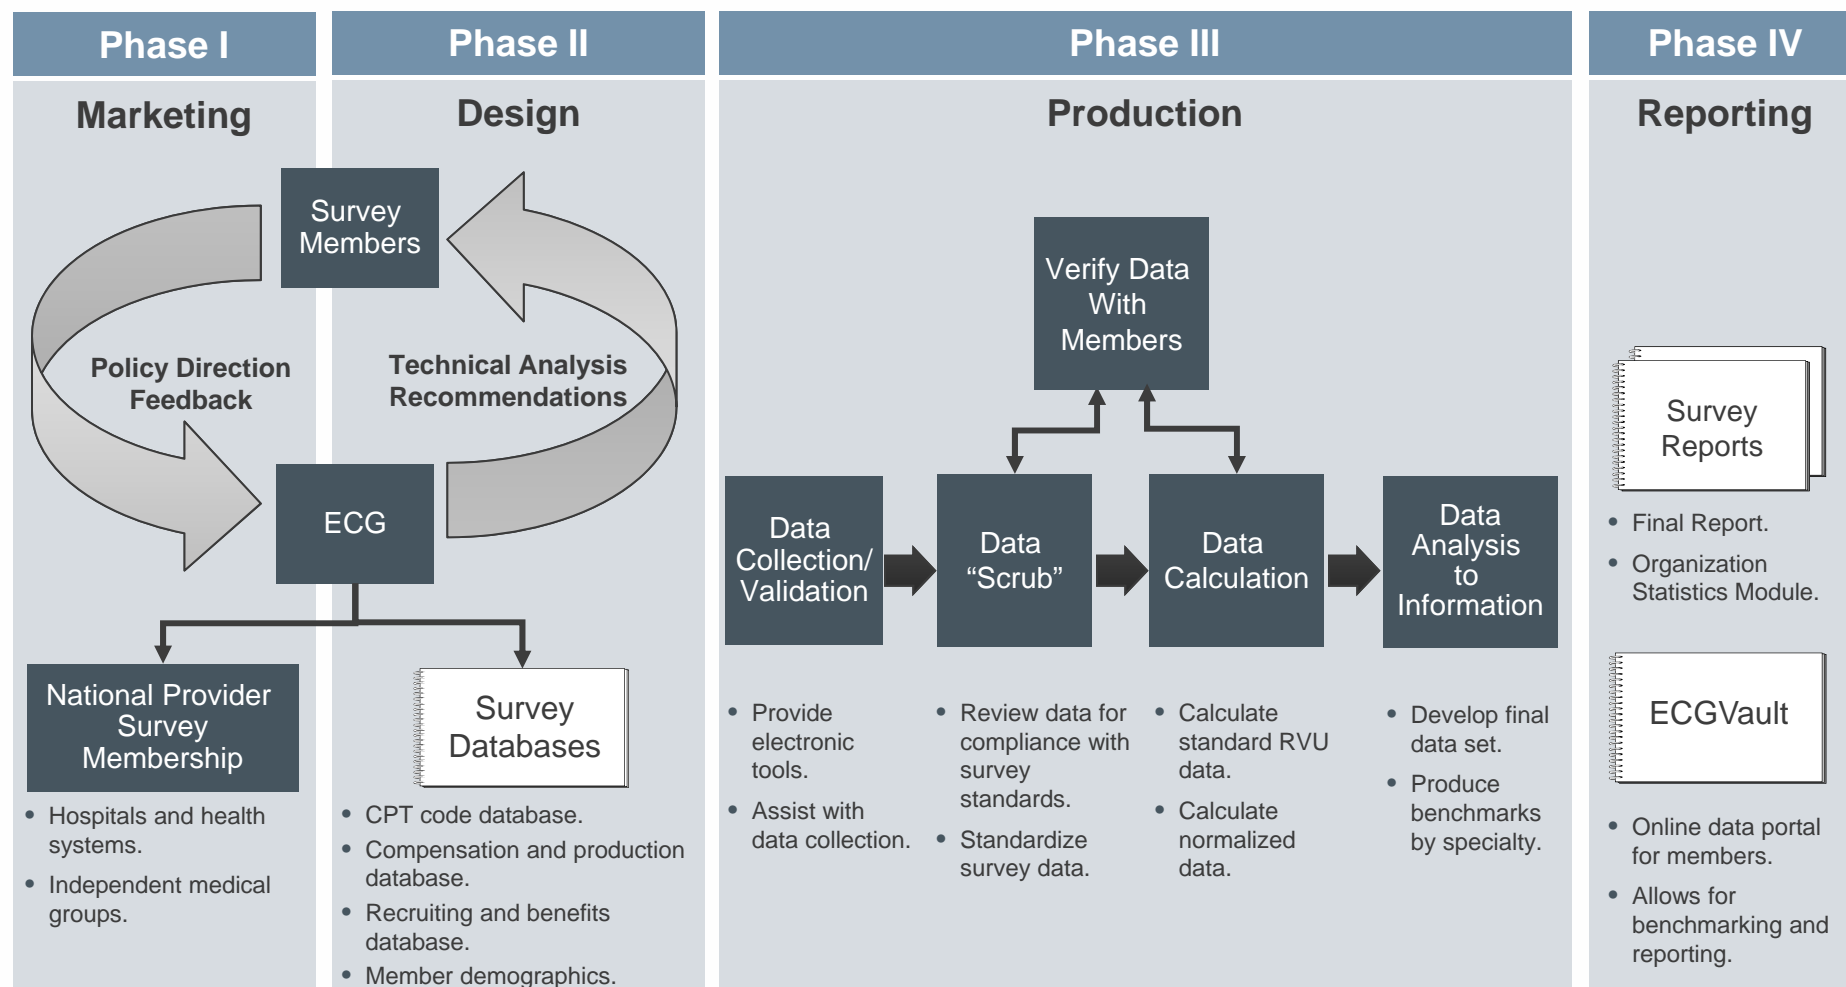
Phase I

Marketing

Phase II

Design

Phase III

Production

Phase IV

Reporting

Survey Members

Policy Direction Feedback

Technical Analysis Recommendations

ECG

National Provider Survey Membership

- Hospitals and health systems.
- Independent medical groups.

Survey Databases

- CPT code database.
- Compensation and production database.
- Recruiting and benefits database.
- Member demographics.

Verify Data With Members

Data Collection/ Validation

Data "Scrub"

Data Calculation

Data Analysis to Information

- Provide electronic tools.
- Assist with data collection.

- Review data for compliance with survey standards.
- Standardize survey data.

- Calculate standard RVU data.
- Calculate normalized data.

- Develop final data set.
- Produce benchmarks by specialty.

Survey Reports

- Final Report.
- Organization Statistics Module.

ECGVault

- Online data portal for members.
- Allows for benchmarking and reporting.